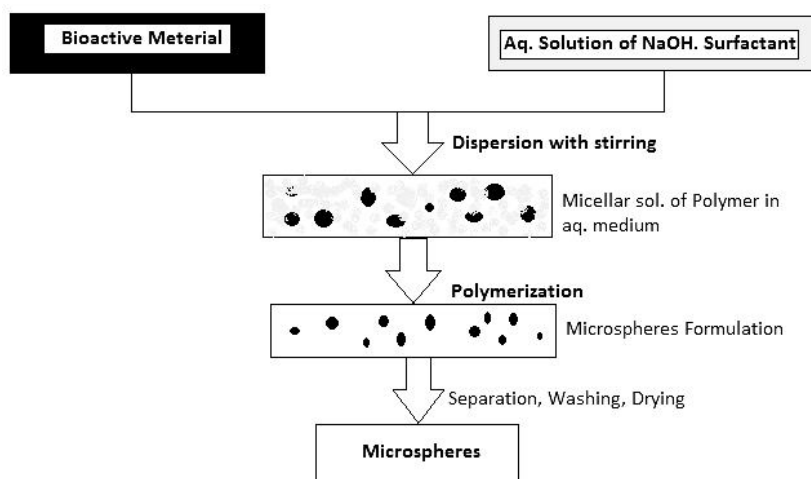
Bioactive Meterial

Aq. Solution of NaOH. Surfactant

Dispersion with stirring

Micellar sol. of Polymer in aq. medium

Polymerization

Microspheres Formulation

Separation, Washing, Drying

Microspheres